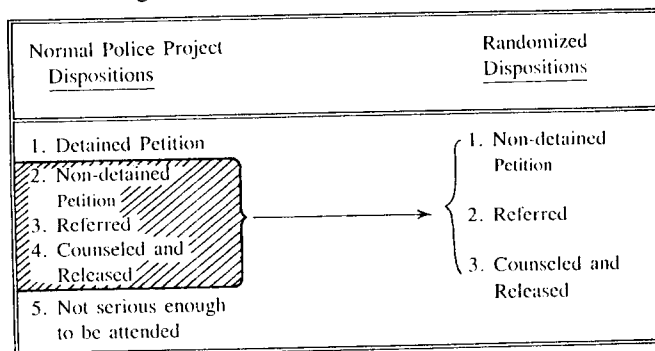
| Normal Police Project Dispositions | Randomized Dispositions |
|---|---|
| 1. Detained Petition<br>2. Non-detained Petition<br>3. Referred<br>4. Counseled and Released<br>5. Not serious enough to be attended | 1. Non-detained Petition<br>2. Referred<br>3. Counseled and Released |